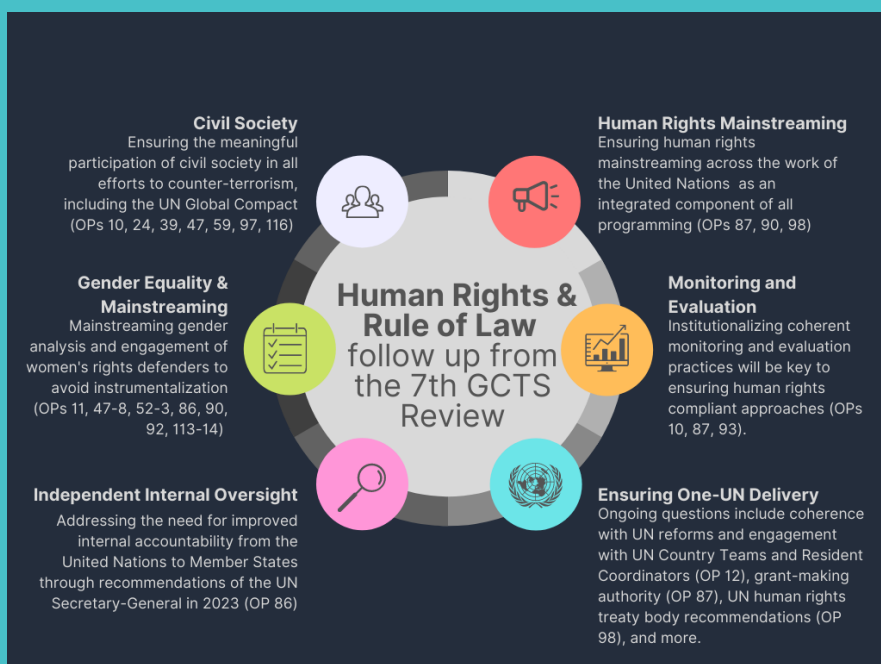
Human Rights & Rule of Law follow up from the 7th GCTS Review

Civil Society
Ensuring the meaningful participation of civil society in all efforts to counter-terrorism, including the UN Global Compact (OPs 10, 24, 39, 47, 59, 97, 116)

Human Rights Mainstreaming
Ensuring human rights mainstreaming across the work of the United Nations as an integrated component of all programming (OPs 87, 90, 98)

Gender Equality & Mainstreaming
Mainstreaming gender analysis and engagement of women's rights defenders to avoid instrumentalization (OPs 11, 47-8, 52-3, 86, 90, 92, 113-14)

Monitoring and Evaluation
Institutionalizing coherent monitoring and evaluation practices will be key to ensuring human rights compliant approaches (OPs 10, 87, 93).

Independent Internal Oversight
Addressing the need for improved internal accountability from the United Nations to Member States through recommendations of the UN Secretary-General in 2023 (OP 86)

Ensuring One-UN Delivery
Ongoing questions include coherence with UN reforms and engagement with UN Country Teams and Resident Coordinators (OP 12), grant-making authority (OP 87), UN human rights treaty body recommendations (OP 98), and more.